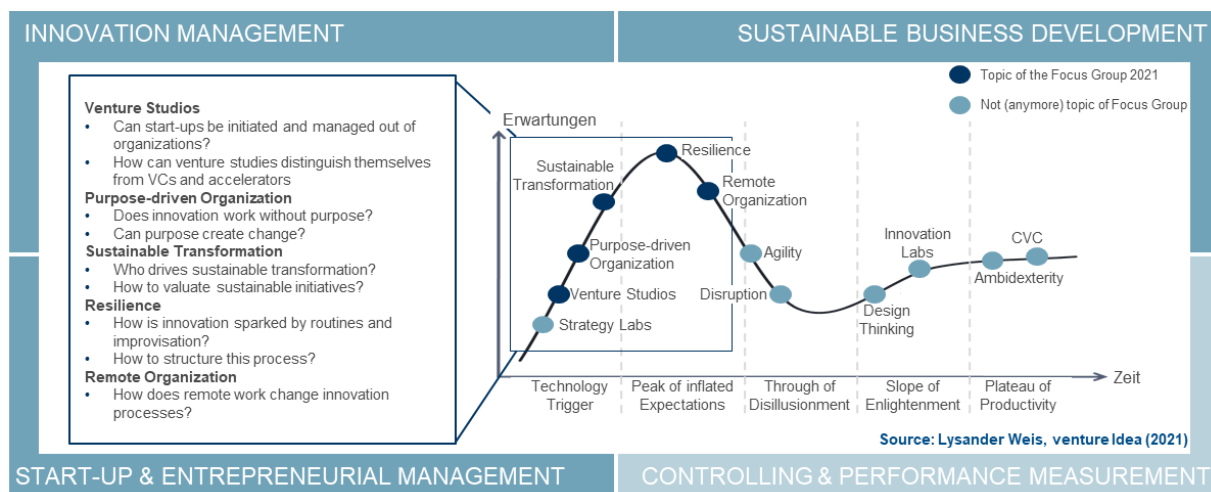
INNOVATION MANAGEMENT

SUSTAINABLE BUSINESS DEVELOPMENT

Venture Studios
• Can start-ups be initiated and managed out of organizations?
• How can venture studies distinguish themselves from VCs and accelerators

Purpose-driven Organization
• Does innovation work without purpose?
• Can purpose create change?

Sustainable Transformation
• Who drives sustainable transformation?
• How to valuate sustainable initiatives?

Resilience
• How is innovation sparked by routines and improvisation?
• How to structure this process?

Remote Organization
• How does remote work change innovation processes?

Topic of the Focus Group 2021

Not (anymore) topic of Focus Group

Erwartungen

Resilience

Sustainable Transformation

Remote Organization

Purpose-driven Organization

Agility

Venture Studios

Disruption

Strategy Labs

Innovation Labs

CVC

Ambidexterity

Design Thinking

Zeit

Technology Trigger

Peak of inflated Expectations

Through of Disillusionment

Slope of Enlightenment

Plateau of Productivity

Source: Lysander Weis, venture Idea (2021)

START-UP & ENTREPRENEURIAL MANAGEMENT

CONTROLLING & PERFORMANCE MEASUREMENT